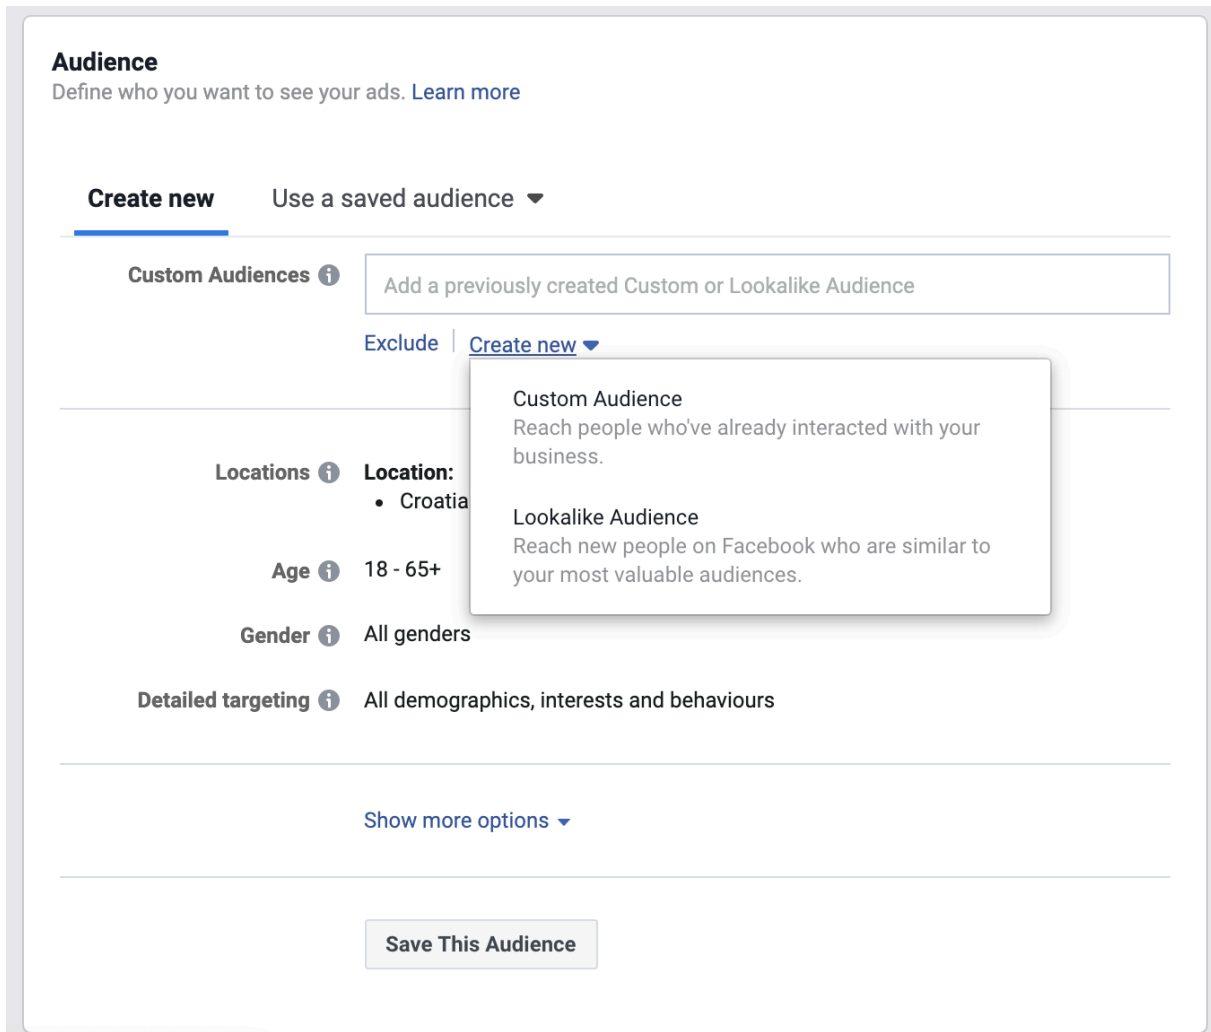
Audience
Define who you want to see your ads. Learn more

Create new Use a saved audience

Custom Audiences
Add a previously created Custom or Lookalike Audience
Exclude | Create new

Custom Audience
Reach people who've already interacted with your business.

Lookalike Audience
Reach new people on Facebook who are similar to your most valuable audiences.

Locations Location:
• Croatia

Age 18 - 65+

Gender All genders

Detailed targeting All demographics, interests and behaviours

Show more options

Save This Audience